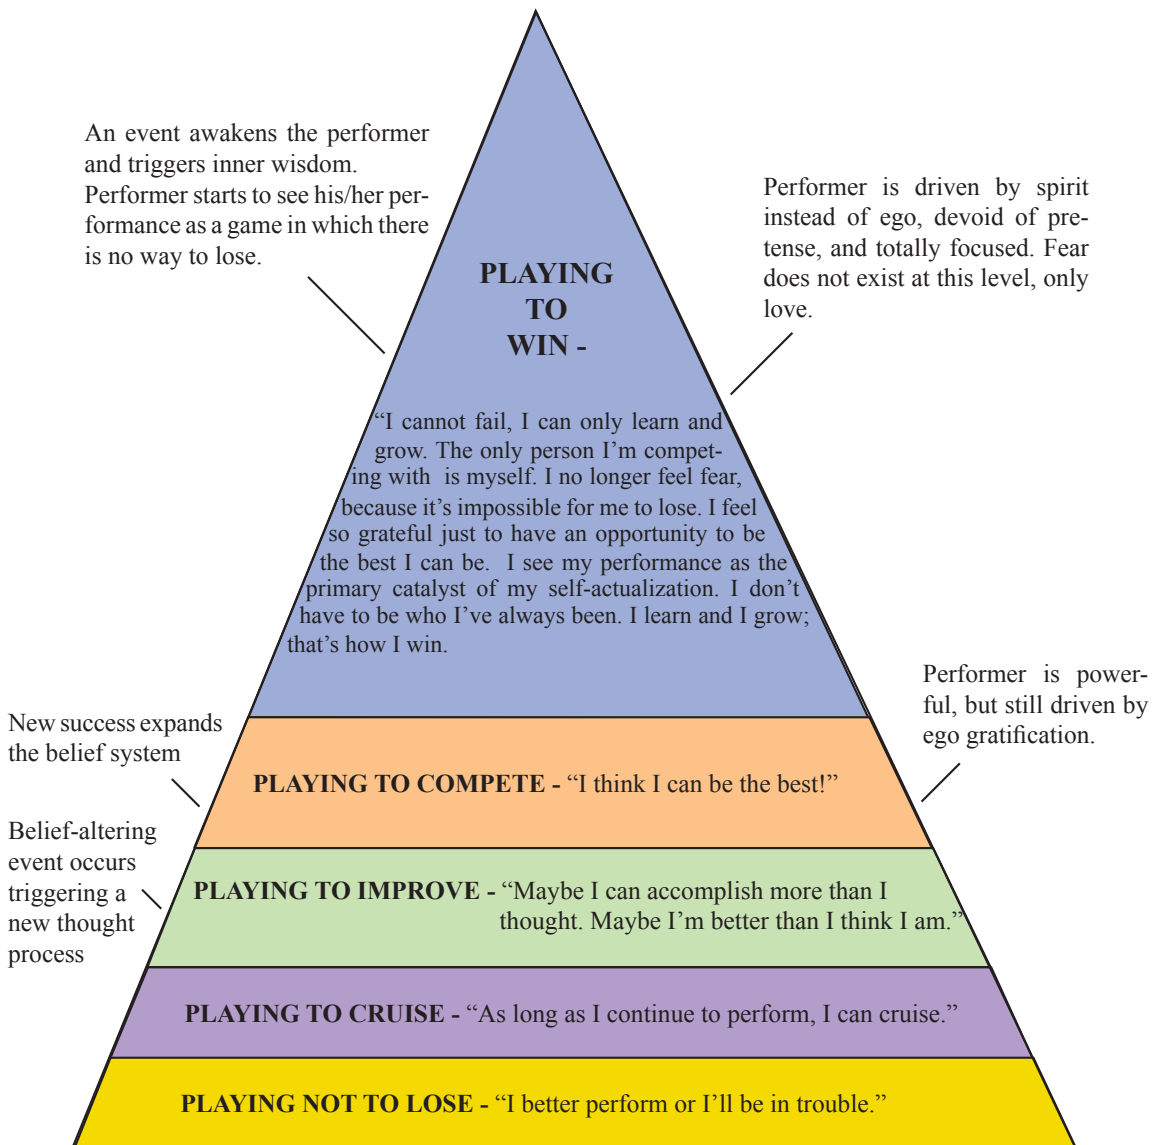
An event awakens the performer and triggers inner wisdom. Performer starts to see his/her performance as a game in which there is no way to lose.

PLAYING TO WIN -

Performer is driven by spirit instead of ego, devoid of pretense, and totally focused. Fear does not exist at this level, only love.

“I cannot fail, I can only learn and grow. The only person I’m competing with is myself. I no longer feel fear, because it’s impossible for me to lose. I feel so grateful just to have an opportunity to be the best I can be. I see my performance as the primary catalyst of my self-actualization. I don’t have to be who I’ve always been. I learn and I grow; that’s how I win.

New success expands the belief system

Performer is powerful, but still driven by ego gratification.

PLAYING TO COMPETE - “I think I can be the best!”

Belief-altering event occurs triggering a new thought process

PLAYING TO IMPROVE - “Maybe I can accomplish more than I thought. Maybe I’m better than I think I am.”

PLAYING TO CRUISE - “As long as I continue to perform, I can cruise.”

PLAYING NOT TO LOSE - “I better perform or I’ll be in trouble.”